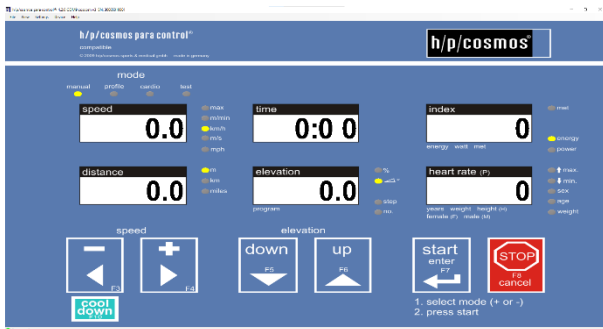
h/p/cosmos para control®

compatible

© 2008 h/p/cosmos sports & medical gmbh · made in germany

h/p/cosmos

mode

manual profile cardio test

speed

0.0

max
m/min
km/h
m/s
mph

time

0:0 0

index

0

met
energy
power

energy watt met

distance

0.0

m
km
miles

elevation

0.0

%
°

program

step
no.

heart rate (P)

0

max.
min.
sex
age
weight

years weight height (H)
female (F) male (M)

speed

F3

F4

elevation

down
F5

up
F6

start
enter
F7

STOP
F8
cancel

cool down

1. select mode (+ or -)
2. press start